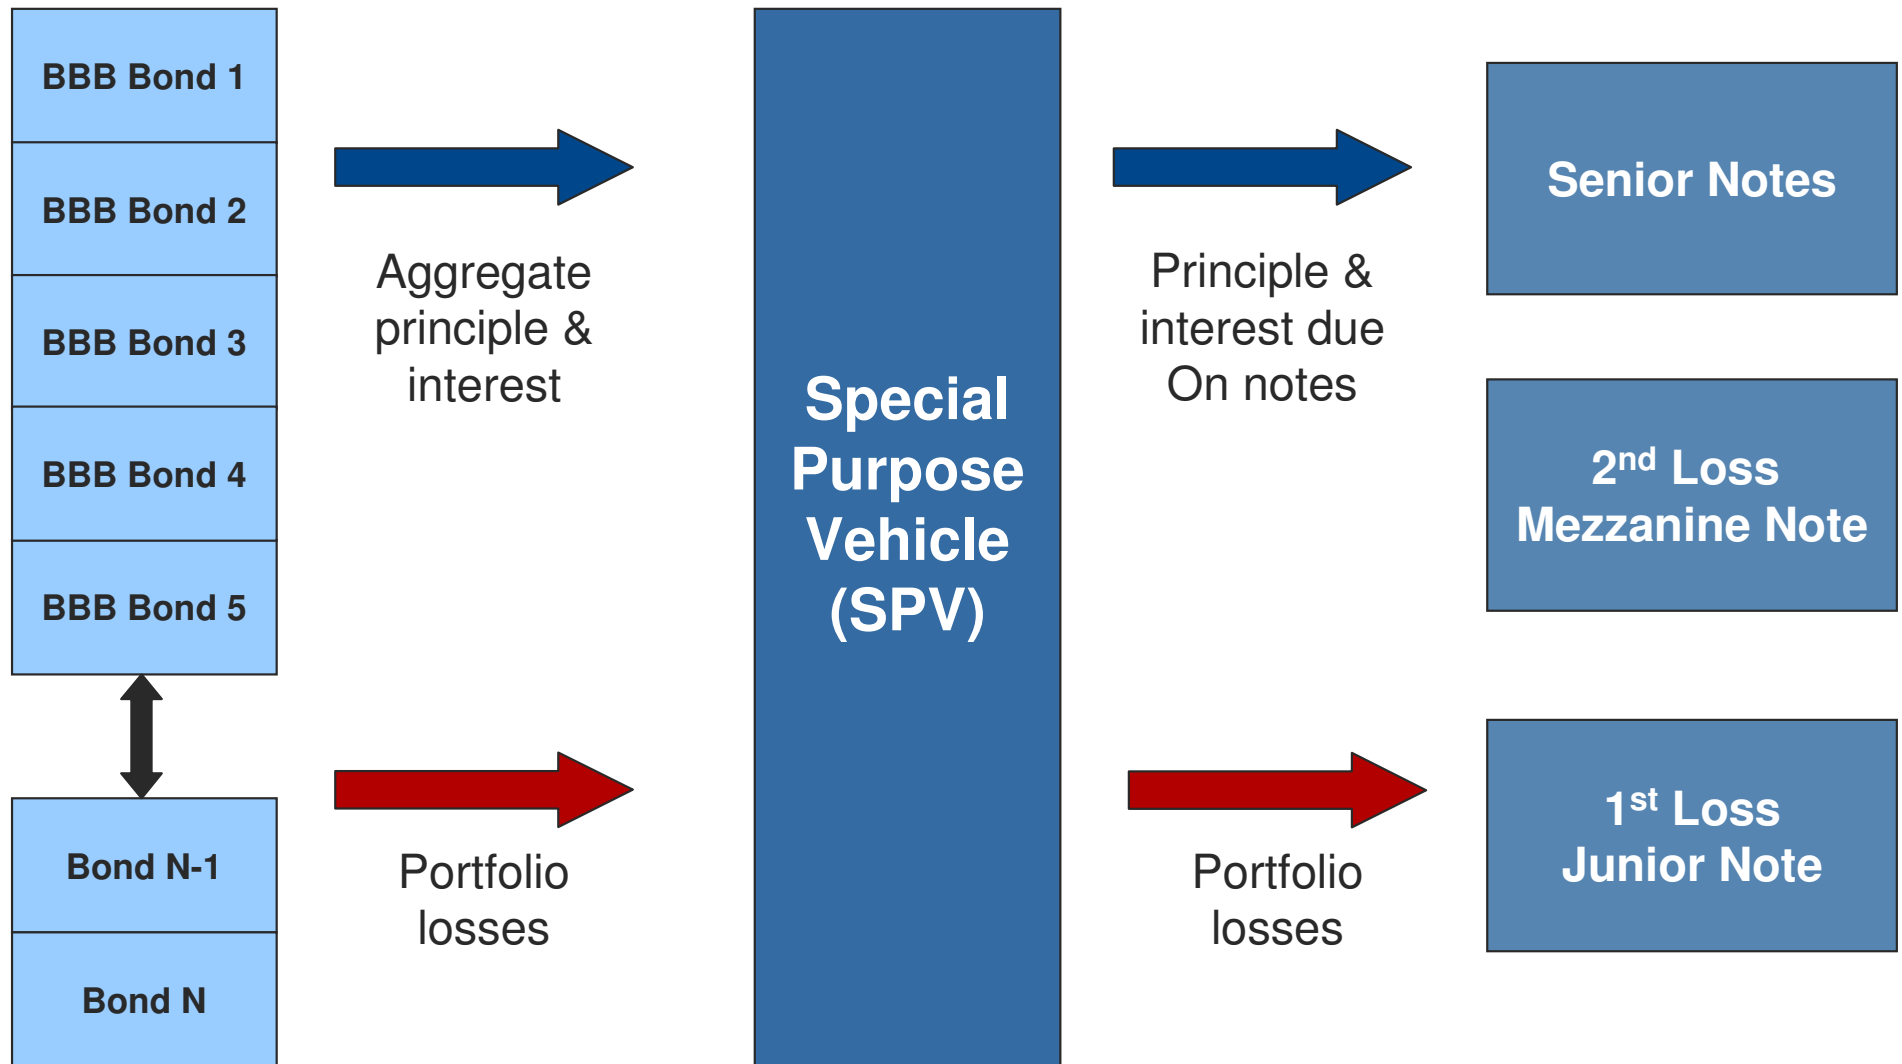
BBB Bond 1

BBB Bond 2

BBB Bond 3

BBB Bond 4

BBB Bond 5

Bond N-1

Bond N

Aggregate principle & interest

Portfolio losses

Special Purpose Vehicle (SPV)

Principle & interest due On notes

Portfolio losses

Senior Notes

2$^{nd}$ Loss Mezzanine Note

1$^{st}$ Loss Junior Note